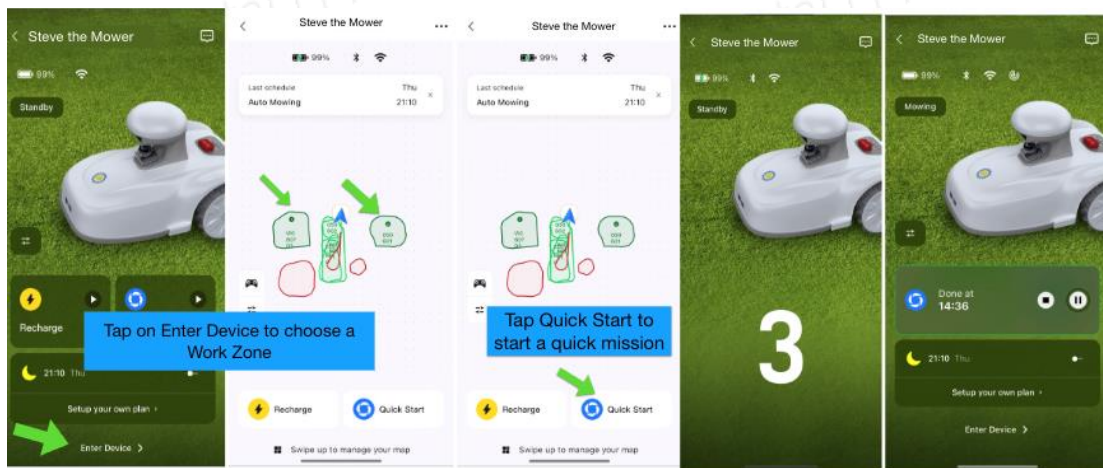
Steve the Mower

99%

Standby

Recharge

Tap on Enter Device to choose a Work Zone

21:10 Thu

Setup your own plan ›

Enter Device ›

Steve the Mower

99%

Last schedule
Auto Mowing

Thu
21:10

Recharge

Quick Start

Swipe up to manage your map

Steve the Mower

99%

Last schedule
Auto Mowing

Thu
21:10

Tap Quick Start to start a quick mission

Recharge

Quick Start

Swipe up to manage your map

Steve the Mower

99%

Standby

3

Steve the Mower

99%

Mowing

Done at
14:36

21:10 Thu

Setup your own plan ›

Enter Device ›